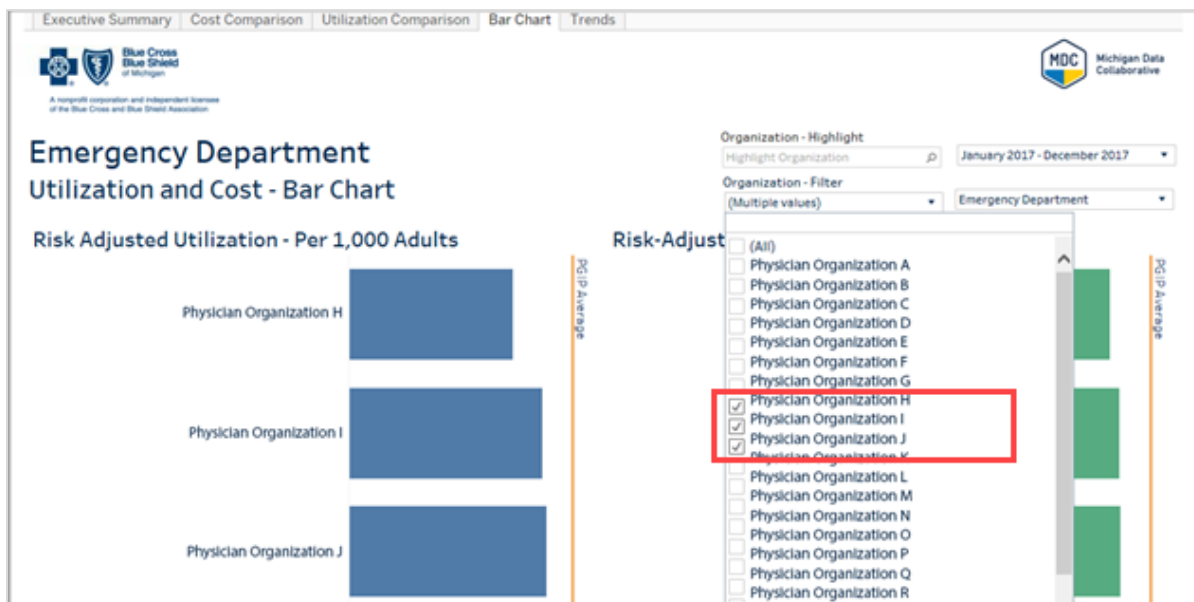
Executive Summary | Cost Comparison | Utilization Comparison | Bar Chart | Trends

Blue Cross Blue Shield of Michigan

A nonprofit corporation and independent licensee of the Blue Cross and Blue Shield Association

MDC Michigan Data Collaborative

Emergency Department
Utilization and Cost - Bar Chart

Organization - Highlight
Highlight Organization
January 2017 - December 2017
Organization - Filter
(Multiple values)
Emergency Department

Risk Adjusted Utilization - Per 1,000 Adults

Risk-Adjust

PGIP Average

Physician Organization H
Physician Organization I
Physician Organization J

(All)
Physician Organization A
Physician Organization B
Physician Organization C
Physician Organization D
Physician Organization E
Physician Organization F
Physician Organization G
Physician Organization H
Physician Organization I
Physician Organization J
Physician Organization K
Physician Organization L
Physician Organization M
Physician Organization N
Physician Organization O
Physician Organization P
Physician Organization Q
Physician Organization R

PGIP Average